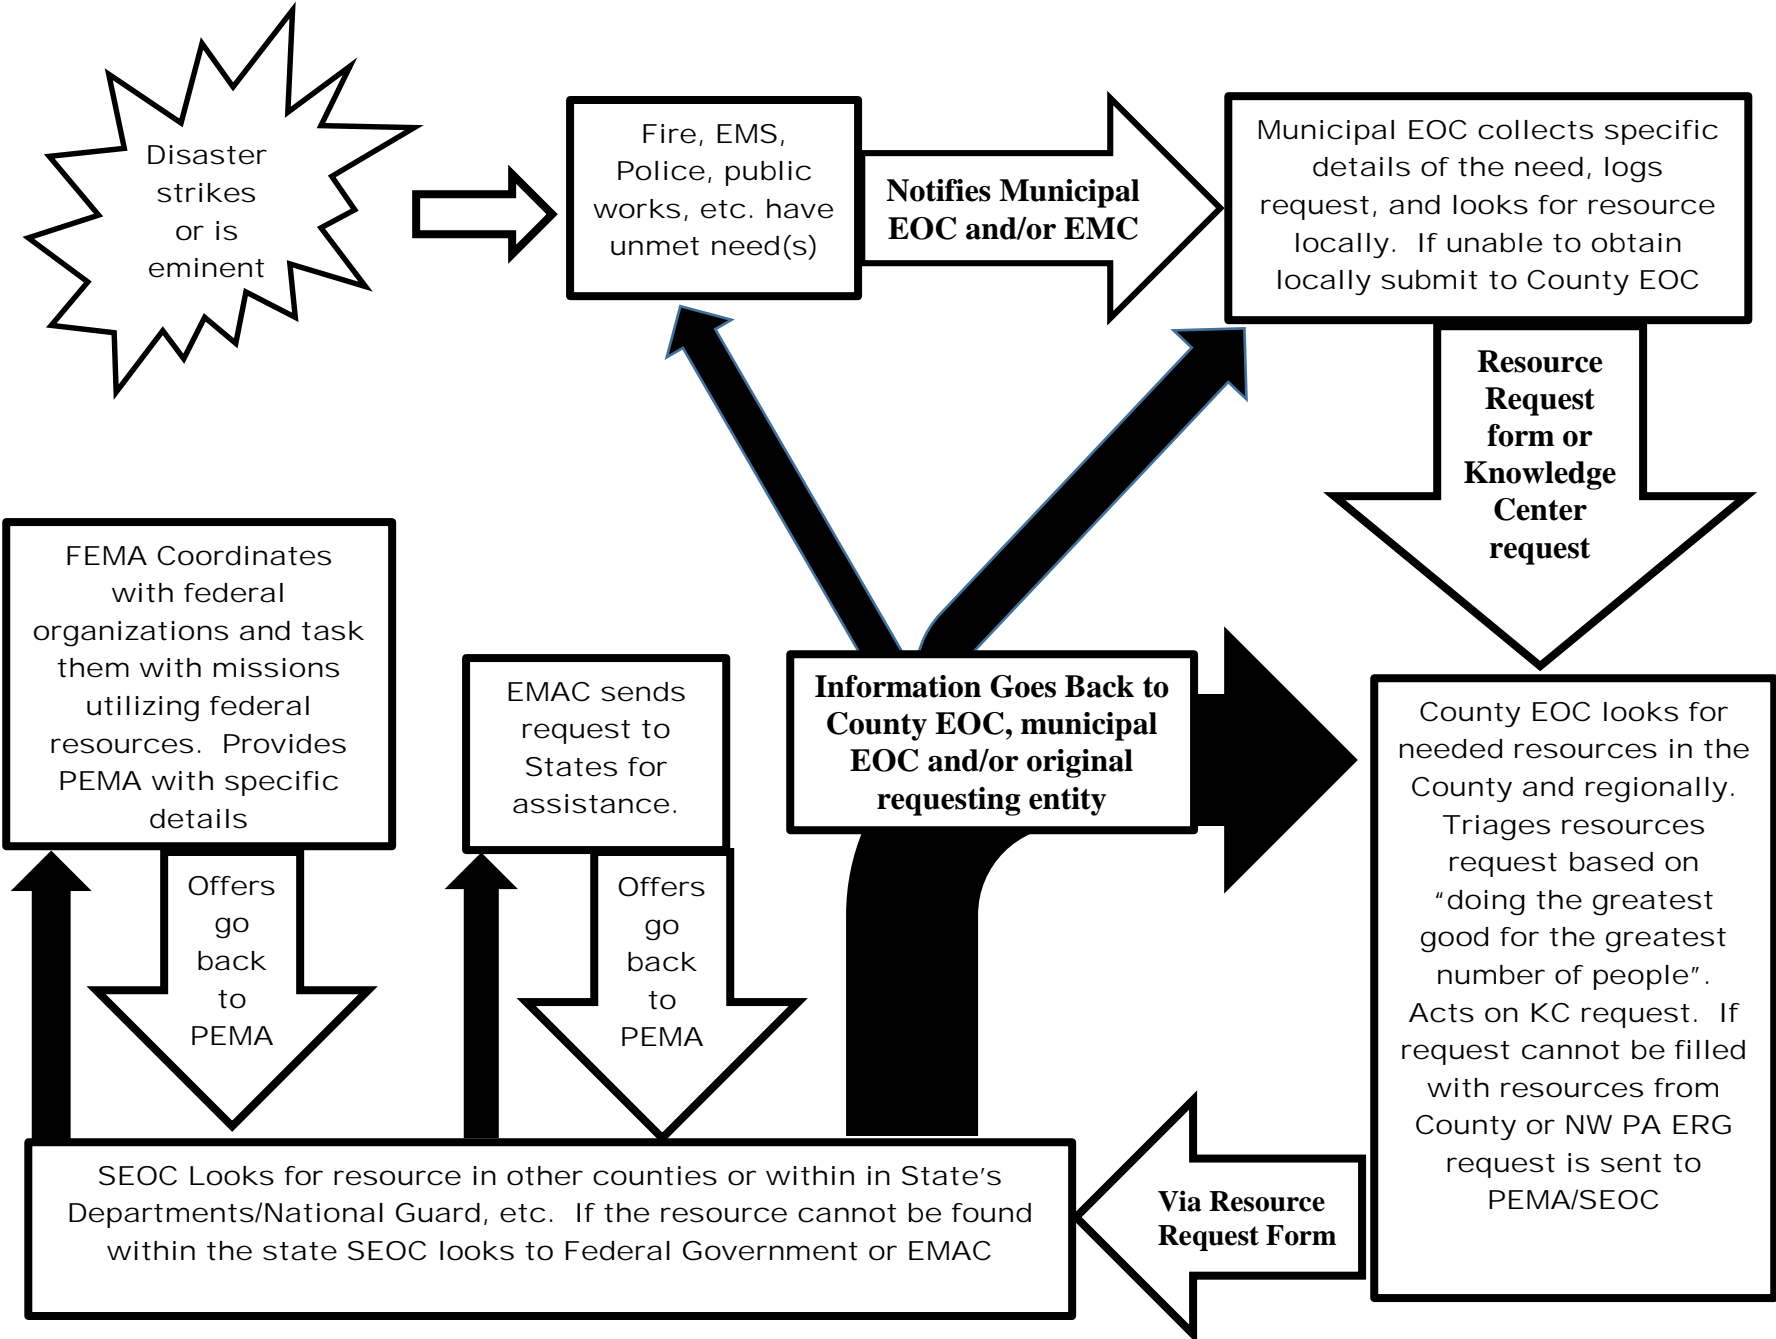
Disaster strikes or is eminent

Fire, EMS, Police, public works, etc. have unmet need(s)

Notifies Municipal EOC and/or EMC

Municipal EOC collects specific details of the need, logs request, and looks for resource locally. If unable to obtain locally submit to County EOC

Resource Request form or Knowledge Center request

County EOC looks for needed resources in the County and regionally. Triages resources request based on "doing the greatest good for the greatest number of people". Acts on KC request. If request cannot be filled with resources from County or NW PA ERG request is sent to PEMA/SEOC

Via Resource Request Form

SEOC Looks for resource in other counties or within in State's Departments/National Guard, etc. If the resource cannot be found within the state SEOC looks to Federal Government or EMAC

Information Goes Back to County EOC, municipal EOC and/or original requesting entity

EMAC sends request to States for assistance.

Offers go back to PEMA

FEMA Coordinates with federal organizations and task them with missions utilizing federal resources. Provides PEMA with specific details

Offers go back to PEMA